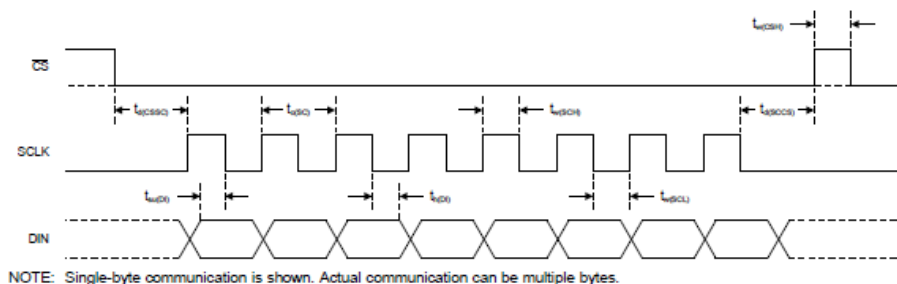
$t_{w(CSH)}$

$\overline{CS}$

$t_{d(CSSC)}$

$t_{c(SC)}$

$t_{w(SCH)}$

$t_{d(SCCS)}$

SCLK

$t_{su(DI)}$

$t_{h(DI)}$

$t_{w(SCL)}$

DIN

NOTE: Single-byte communication is shown. Actual communication can be multiple bytes.